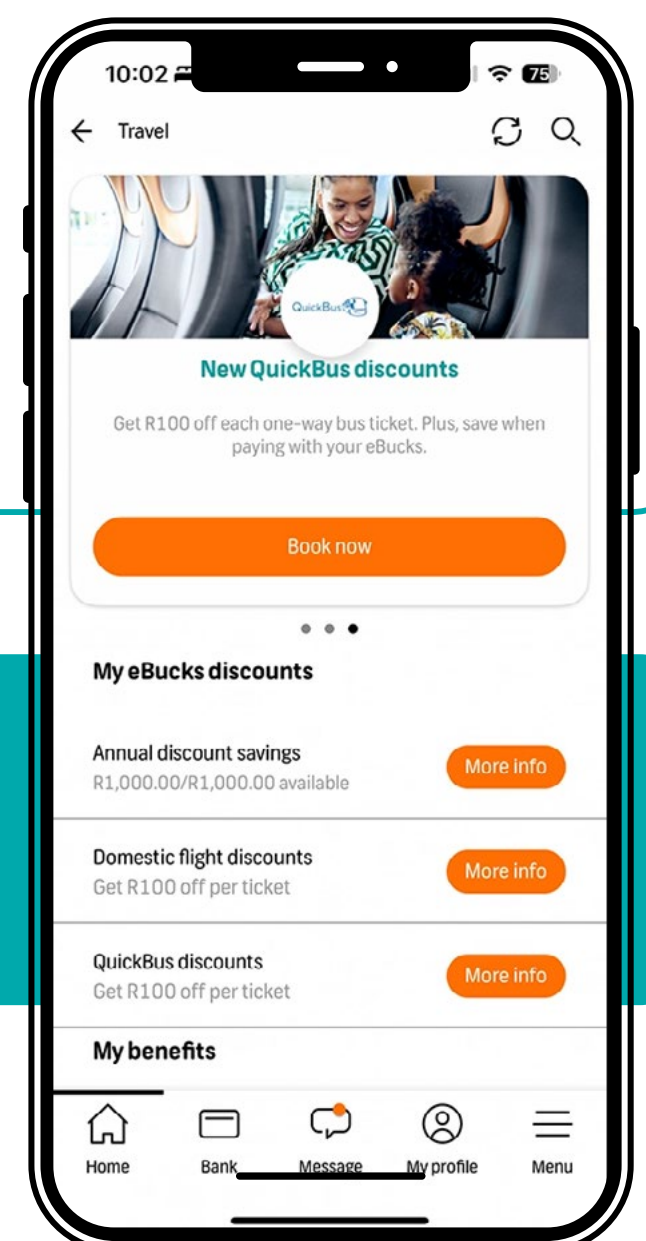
10:02

75

Travel

QuickBus

New QuickBus discounts

Get R100 off each one-way bus ticket. Plus, save when paying with your eBucks.

Book now

My eBucks discounts

Annual discount savings
R1,000.00/R1,000.00 available

More info

Domestic flight discounts
Get R100 off per ticket

More info

QuickBus discounts
Get R100 off per ticket

More info

My benefits

Home
Bank
Message
My profile
Menu